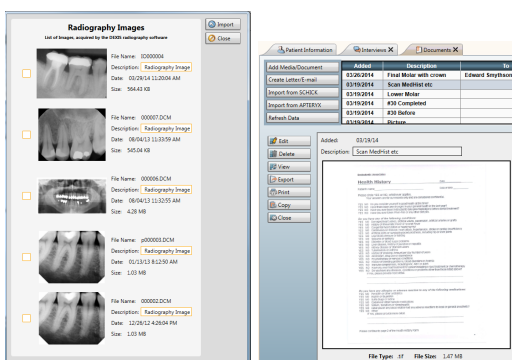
Radiography Images

List of images, acquired by the DEXIS radiography software

Import

Close

File Name: ID000004
Description: Radiography Image
Date: 03/28/14 11:20:04 AM
Size: 564.43 KB

File Name: 000007.DCM
Description: Radiography Image
Date: 08/04/13 11:33:59 AM
Size: 545.04 KB

File Name: 000006.DCM
Description: Radiography Image
Date: 08/04/13 11:33:55 AM
Size: 4.28 MB

File Name: p000003.DCM
Description: Radiography Image
Date: 01/13/13 8:12:50 AM
Size: 1.03 MB

File Name: 000002.DCM
Description: Radiography Image
Date: 12/26/12 4:28:04 PM
Size: 1.03 MB

Patient Information | Interviews | Documents

Add Media/Document
Create Letter/E-mail
Import from SCHICK
Import from APTERYX
Refresh Data

| Added | Description | To |
|---|---|---|
| 03/26/2014 | Final Molar with crown | Edward Smythson |
| 03/19/2014 | Scan MedHist etc | |
| 03/19/2014 | Lower Molar | |
| 03/19/2014 | #30 Completed | |
| 03/19/2014 | #30 Before | |
| 03/19/2014 | Picture | |

Edit
Delete
View
Export
Print
Copy
Close

Added: 03/19/14
Description: Scan MedHist etc

Health History

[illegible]

File Type: .tif File Size: 1.47 MB